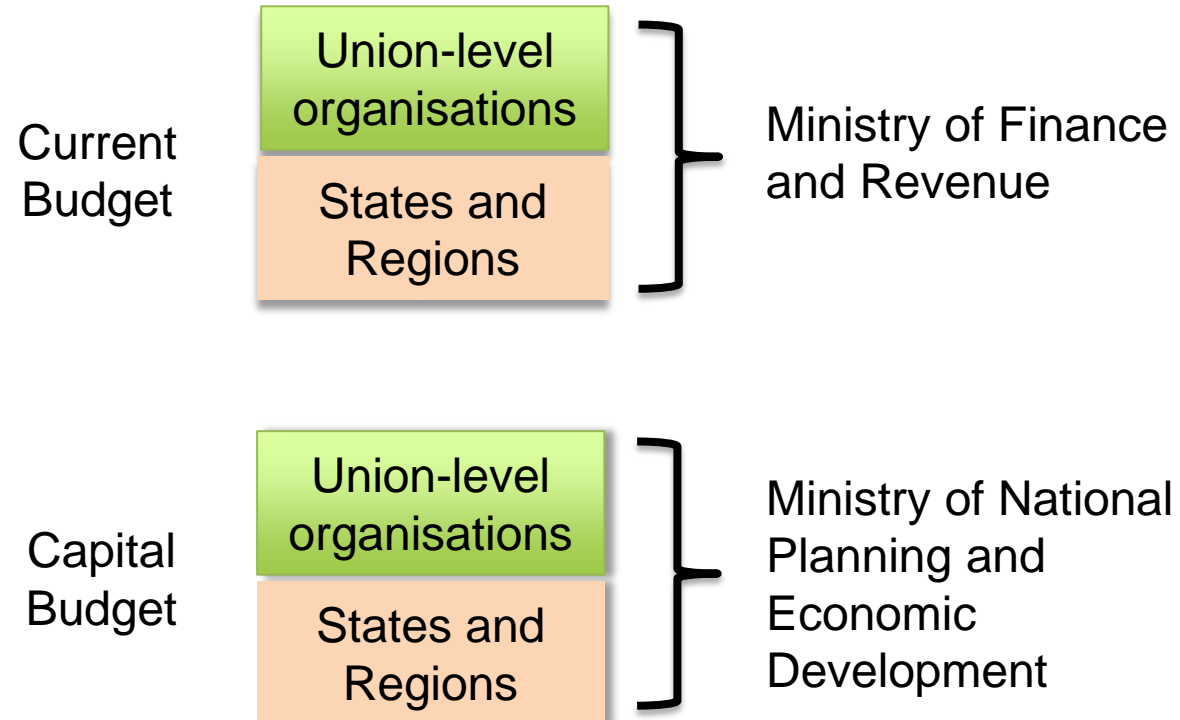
Current Budget

Union-level organisations

States and Regions

Ministry of Finance and Revenue

Capital Budget

Union-level organisations

States and Regions

Ministry of National Planning and Economic Development